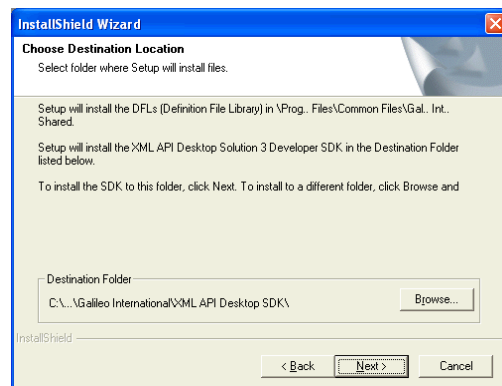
InstallShield Wizard

Choose Destination Location

Select folder where Setup will install files.

Setup will install the DFLs (Definition File Library) in \Prog.. Files\Common Files\Gal.. Int.. Shared.

Setup will install the XML API Desktop Solution 3 Developer SDK in the Destination Folder listed below.

To install the SDK to this folder, click Next. To install to a different folder, click Browse and

Destination Folder

C:\...\Galileo International\XML API Desktop SDK\

Browse...

InstallShield

< Back

Next >

Cancel